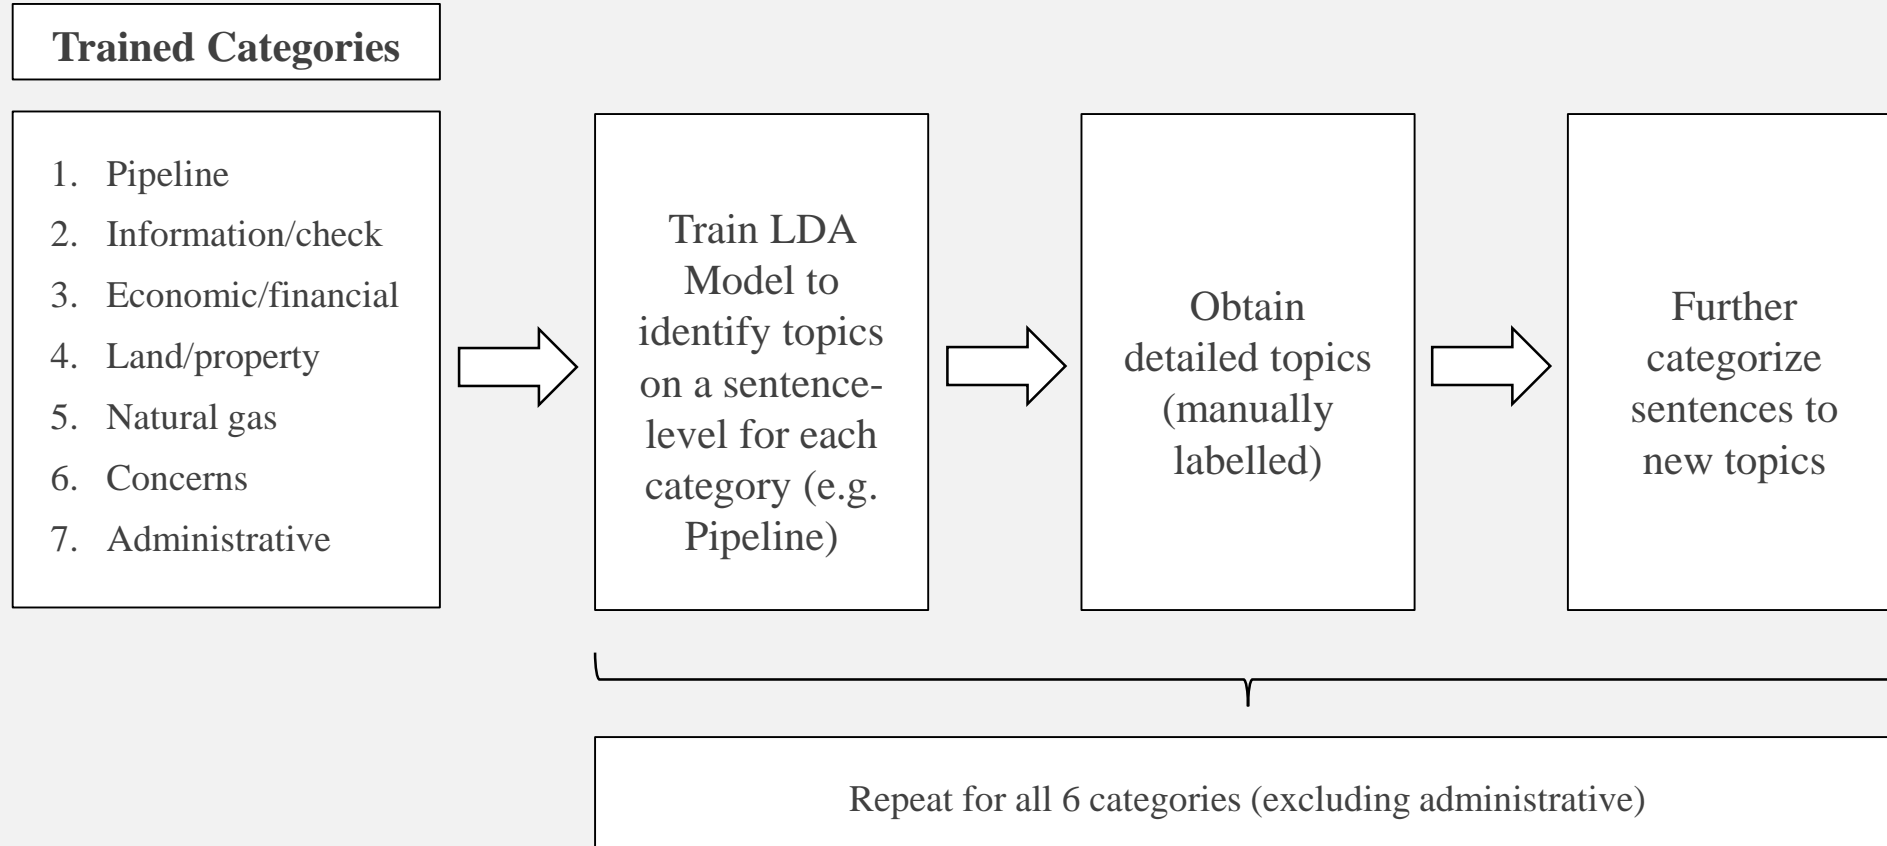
**Trained Categories**

1. Pipeline
2. Information/check
3. Economic/financial
4. Land/property
5. Natural gas
6. Concerns
7. Administrative

Train LDA Model to identify topics on a sentence-level for each category (e.g. Pipeline)

Obtain detailed topics (manually labelled)

Further categorize sentences to new topics

Repeat for all 6 categories (excluding administrative)